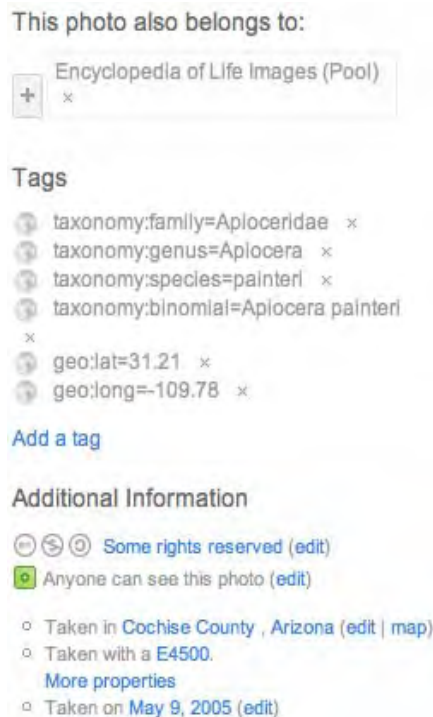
This photo also belongs to:

+ Encyclopedia of Life Images (Pool) ×

Tags

taxonomy:family=Apioceridae ×
taxonomy:genus=Apiocera ×
taxonomy:species=painteri ×
taxonomy:binomial=Apiocera painteri ×
geo:lat=31.21 ×
geo:long=-109.78 ×

Add a tag

Additional Information

Some rights reserved (edit)

Anyone can see this photo (edit)

- Taken in Cochise County , Arizona (edit | map)
- Taken with a E4500.
More properties
- Taken on May 9, 2005 (edit)